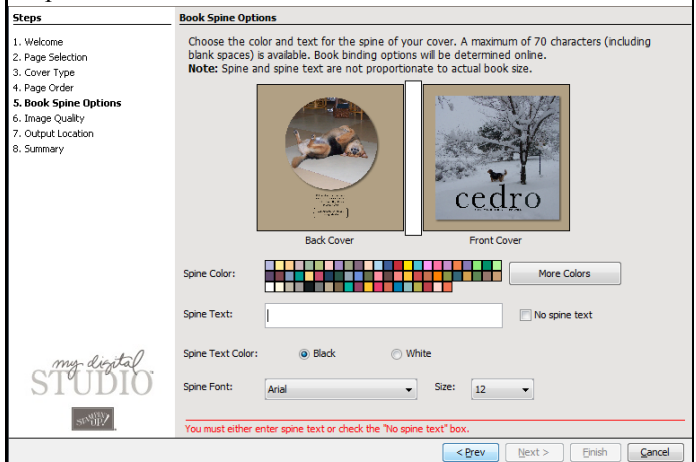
Steps

1. Welcome
2. Page Selection
3. Cover Type
4. Page Order
5. Book Spine Options
6. Image Quality
7. Output Location
8. Summary

Book Spine Options

Choose the color and text for the spine of your cover. A maximum of 70 characters (including blank spaces) is available. Book binding options will be determined online.
Note: Spine and spine text are not proportionate to actual book size.

cedro

Back Cover

Front Cover

Spine Color:

More Colors

Spine Text:

No spine text

Spine Text Color:

Black

White

Spine Font:

Arial

Size:

12

my digital STUDIO

Stampin' Up!

You must either enter spine text or check the "No spine text" box.

< Prev

Next >

Finish

Cancel